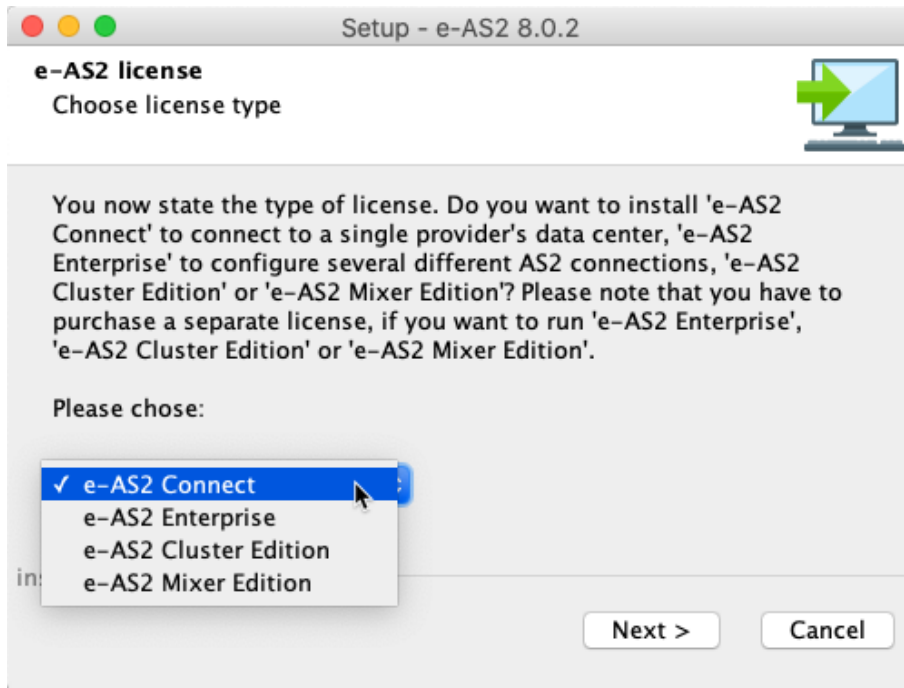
Setup - e-AS2 8.0.2

e-AS2 license
Choose license type

You now state the type of license. Do you want to install 'e-AS2 Connect' to connect to a single provider's data center, 'e-AS2 Enterprise' to configure several different AS2 connections, 'e-AS2 Cluster Edition' or 'e-AS2 Mixer Edition'? Please note that you have to purchase a separate license, if you want to run 'e-AS2 Enterprise', 'e-AS2 Cluster Edition' or 'e-AS2 Mixer Edition'.

Please chose:

✓ e-AS2 Connect
e-AS2 Enterprise
e-AS2 Cluster Edition
e-AS2 Mixer Edition

in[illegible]

Next >
Cancel